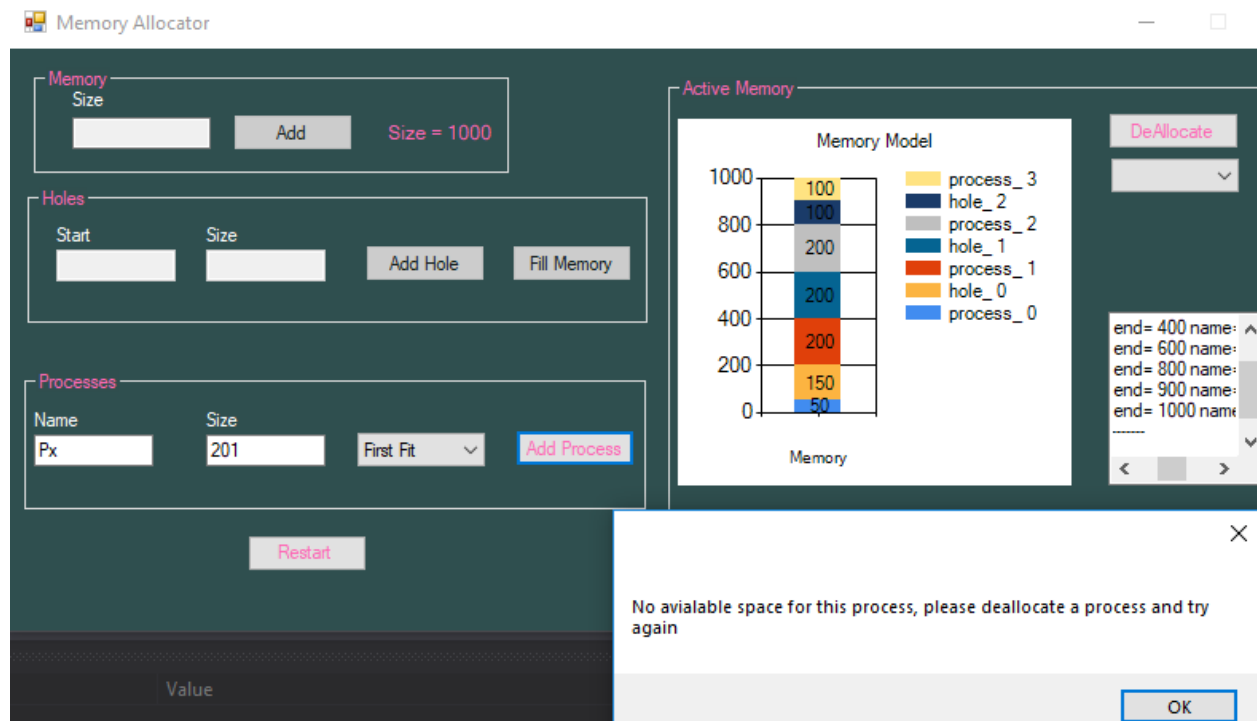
Memory Allocator

Memory
Size
Add
Size = 1000

Holes
Start
Size
Add Hole
Fill Memory

Processes
Name
Size
Px
201
First Fit
Add Process

Restart

Active Memory
Memory Model
1000
800
600
400
200
0
100
100
200
200
200
150
50
Memory
process_ 3
hole_ 2
process_ 2
hole_ 1
process_ 1
hole_ 0
process_ 0

DeAllocate

end= 400 name=
end= 600 name=
end= 800 name=
end= 900 name=
end= 1000 name
-------

Value

No avialable space for this process, please deallocate a process and try again

OK